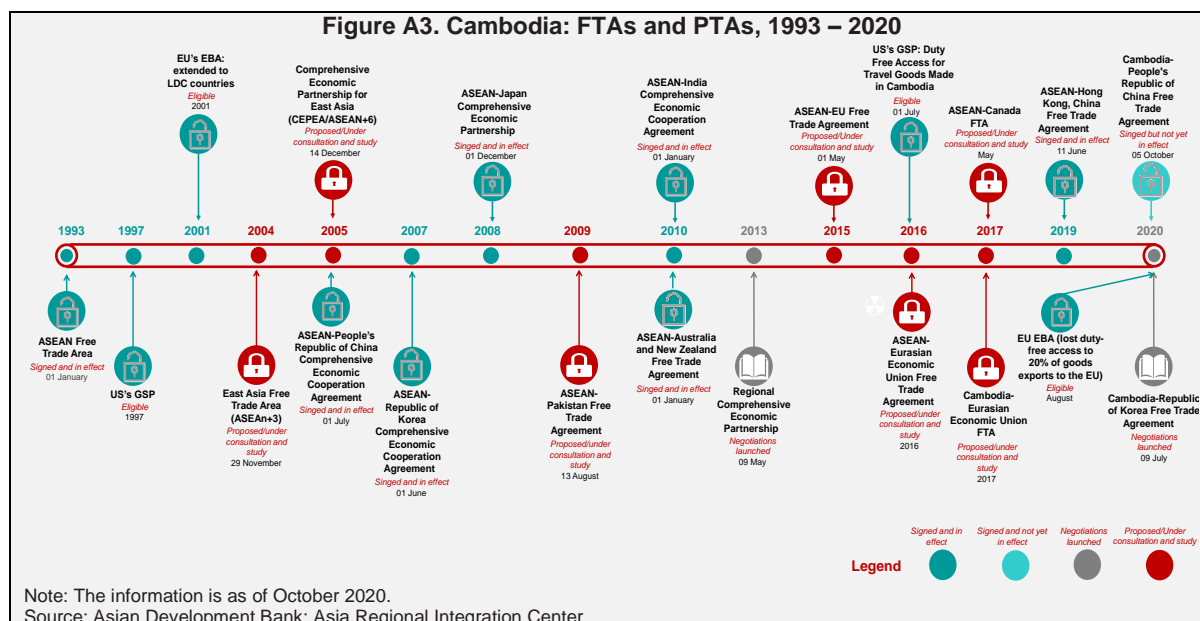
Figure A3. Cambodia: FTAs and PTAs, 1993 – 2020

EU's EBA: extended to LDC countries
Eligible
2001

Comprehensive Economic Partnership for East Asia (CEPEA/ASEAN+6)
Proposed/Under consultation and study
14 December

ASEAN-Japan Comprehensive Economic Partnership
Singed and in effect
01 December

ASEAN-India Comprehensive Economic Cooperation Agreement
Singed and in effect
01 January

ASEAN-EU Free Trade Agreement
Proposed/Under consultation and study
01 May

US's GSP: Duty Free Access for Travel Goods Made in Cambodia
Eligible
01 July

ASEAN-Canada FTA
Proposed/Under consultation and study
May

ASEAN-Hong Kong, China Free Trade Agreement
Singed and in effect
11 June

Cambodia-People's Republic of China Free Trade Agreement
Singed but not yet in effect
05 October

1993 1997 2001 2004 2005 2007 2008 2009 2010 2013 2015 2016 2017 2019 2020

ASEAN Free Trade Area
Signed and in effect
01 January

US's GSP
Eligible
1997

East Asia Free Trade Area (ASEAn+3)
Proposed/under consultation and study
29 November

ASEAN-People's Republic of China Comprehensive Economic Cooperation Agreement
Singed and in effect
01 July

ASEAN-Republic of Korea Comprehensive Economic Cooperation Agreement
Singed and in effect
01 June

ASEAN-Pakistan Free Trade Agreement
Proposed/under consultation and study
13 August

ASEAN-Australia and New Zealand Free Trade Agreement
Singed and in effect
01 January

Regional Comprehensive Economic Partnership
Negotiations launched
09 May

ASEAN-Eurasian Economic Union Free Trade Agreement
Proposed/under consultation and study
2016

Cambodia-Eurasian Economic Union FTA
Proposed/under consultation and study
2017

EU EBA (lost duty-free access to 20% of goods exports to the EU)
Eligible
August

Cambodia-Republic of Korea Free Trade Agreement
Negotiations launched
09 July

Legend
Signed and in effect
Signed and not yet in effect
Negotiations launched
Proposed/Under consultation and study

Note: The information is as of October 2020.
Source: Asian Development Bank; Asia Regional Integration Center